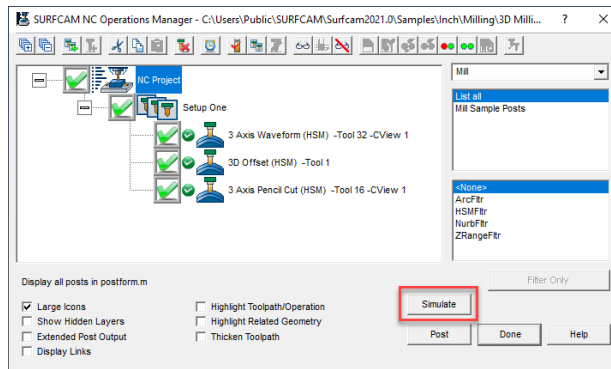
SURFCAM NC Operations Manager - C:\Users\Public\SURFCAM\Surfcam2021.0\Samples\Inch\Milling\3D Milli... ?

NC Project

Setup One

3 Axis Waveform (HSM) -Tool 32 -CView 1

3D Offset (HSM) -Tool 1

3 Axis Pencil Cut (HSM) -Tool 16 -CView 1

Mill

List all
Mill Sample Posts

<None>
ArcFltr
HSMFltr
NurbFltr
ZRangeFltr

Display all posts in postform.m

Filter Only

Large Icons
Show Hidden Layers
Extended Post Output
Display Links

Highlight Toolpath/Operation
Highlight Related Geometry
Thicken Toolpath

Simulate

Post
Done
Help